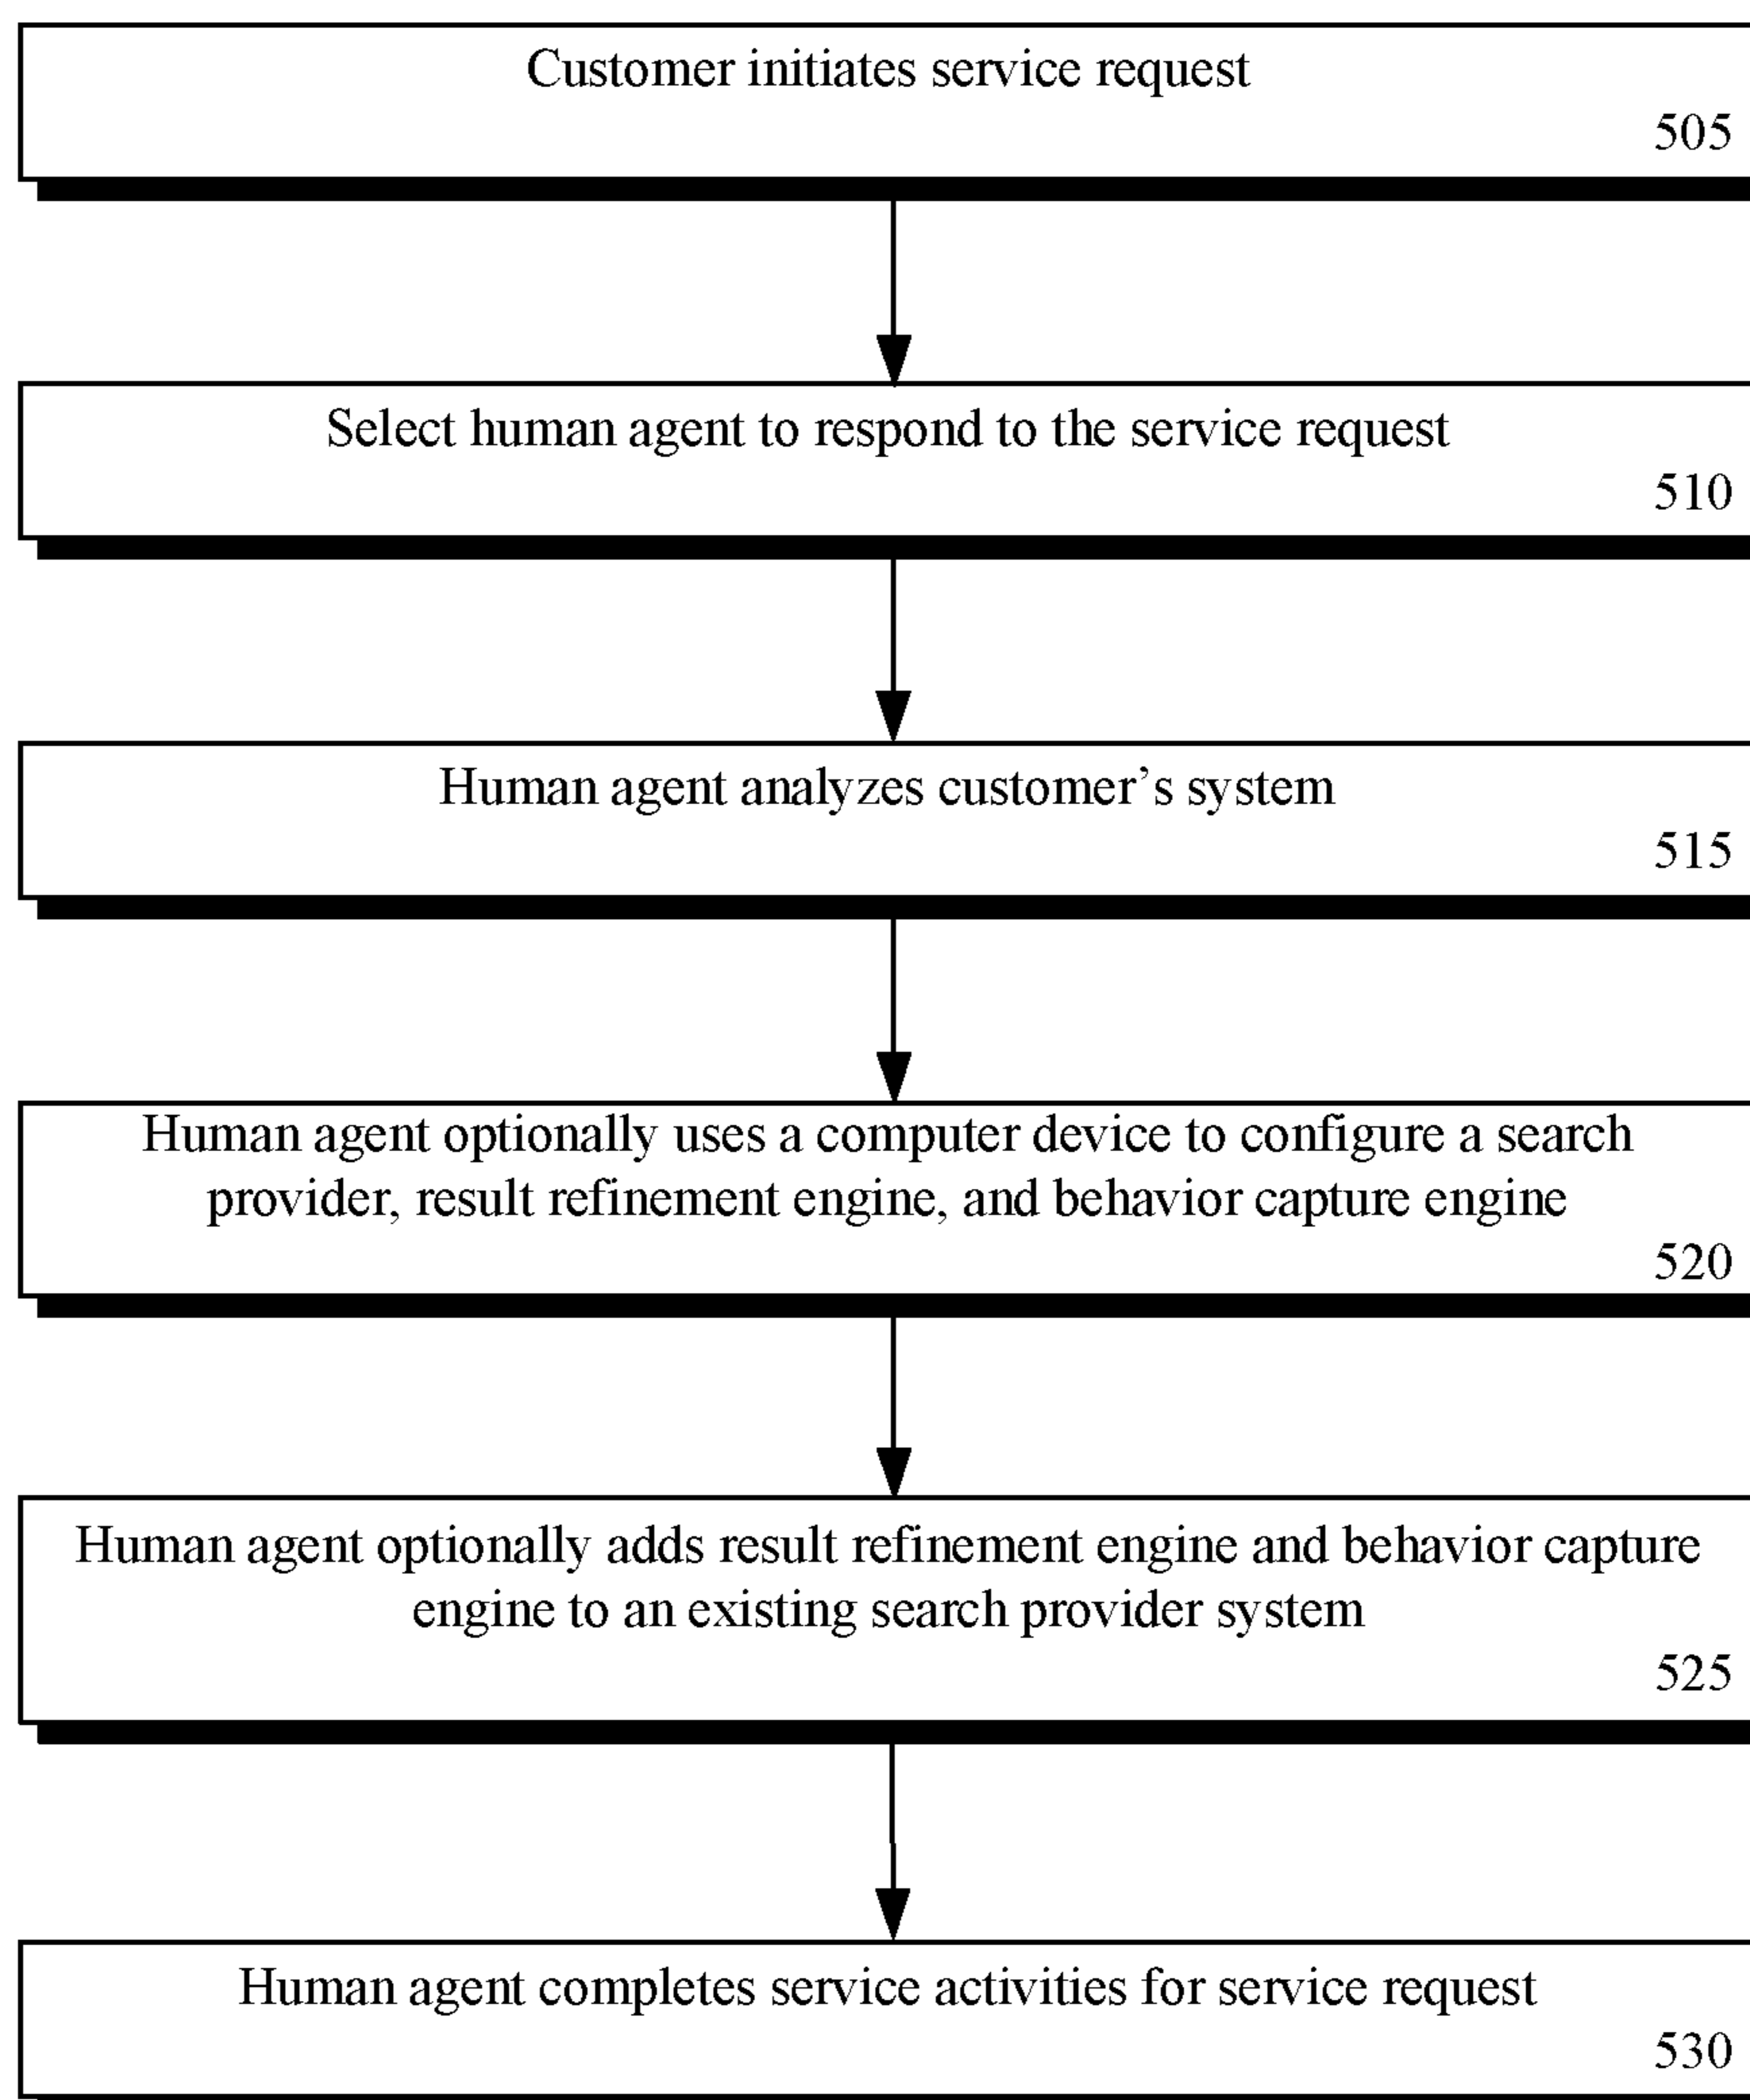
Customer initiates service request
505

Select human agent to respond to the service request
510

Human agent analyzes customer’s system
515

Human agent optionally uses a computer device to configure a search provider, result refinement engine, and behavior capture engine
520

Human agent optionally adds result refinement engine and behavior capture engine to an existing search provider system
525

Human agent completes service activities for service request
530